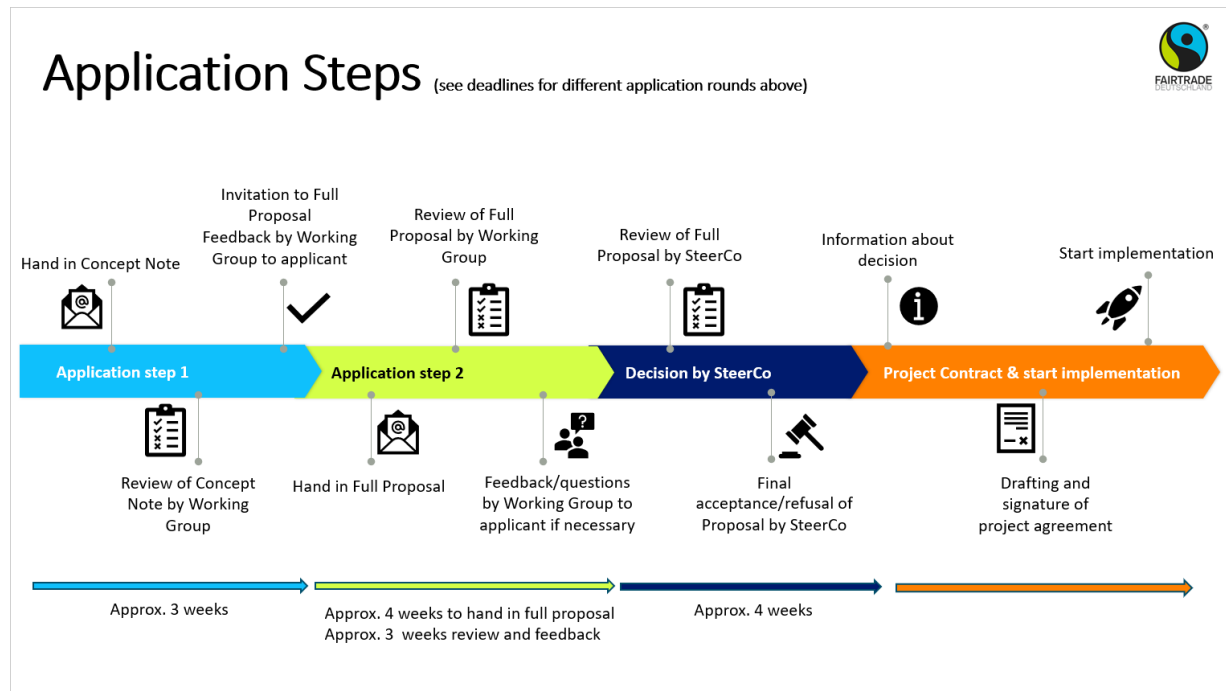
Application Steps (see deadlines for different application rounds above)

FAIRTRADE DEUTSCHLAND

Hand in Concept Note

Invitation to Full Proposal Feedback by Working Group to applicant

Review of Full Proposal by Working Group

Review of Full Proposal by SteerCo

Information about decision

Start implementation

Application step 1

Application step 2

Decision by SteerCo

Project Contract & start implementation

Review of Concept Note by Working Group

Hand in Full Proposal

Feedback/questions by Working Group to applicant if necessary

Final acceptance/refusal of Proposal by SteerCo

Drafting and signature of project agreement

Approx. 3 weeks

Approx. 4 weeks to hand in full proposal
Approx. 3 weeks review and feedback

Approx. 4 weeks